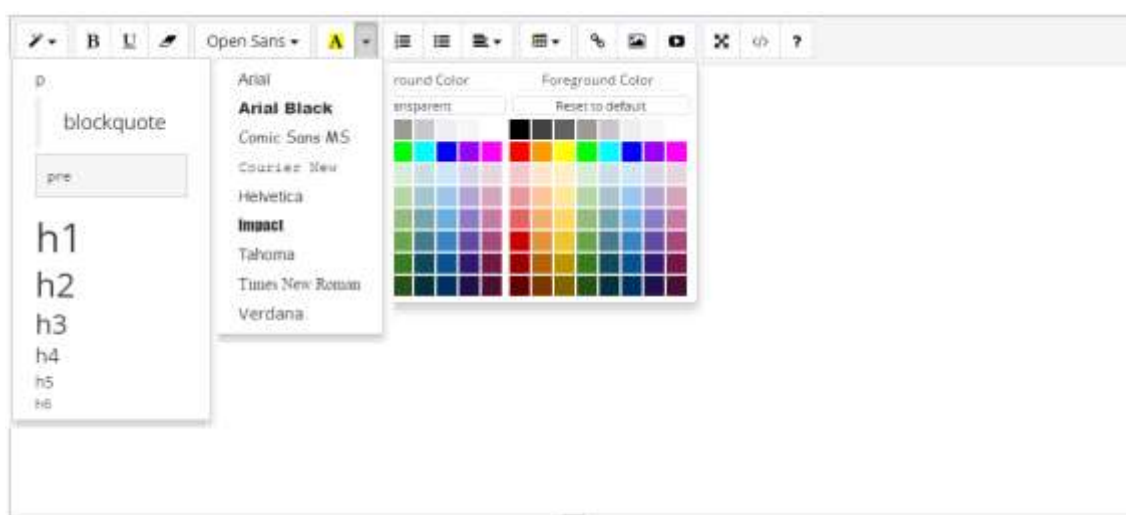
B U Open Sans A ?

p

blockquote

pre

h1

h2

h3

h4

h5

h6

Arial

Arial Black

Comic Sans MS

Courier New

Helvetica

Impact

Tahoma

Times New Roman

Verdana

round Color

ansparent

Foreground Color

Reset to default